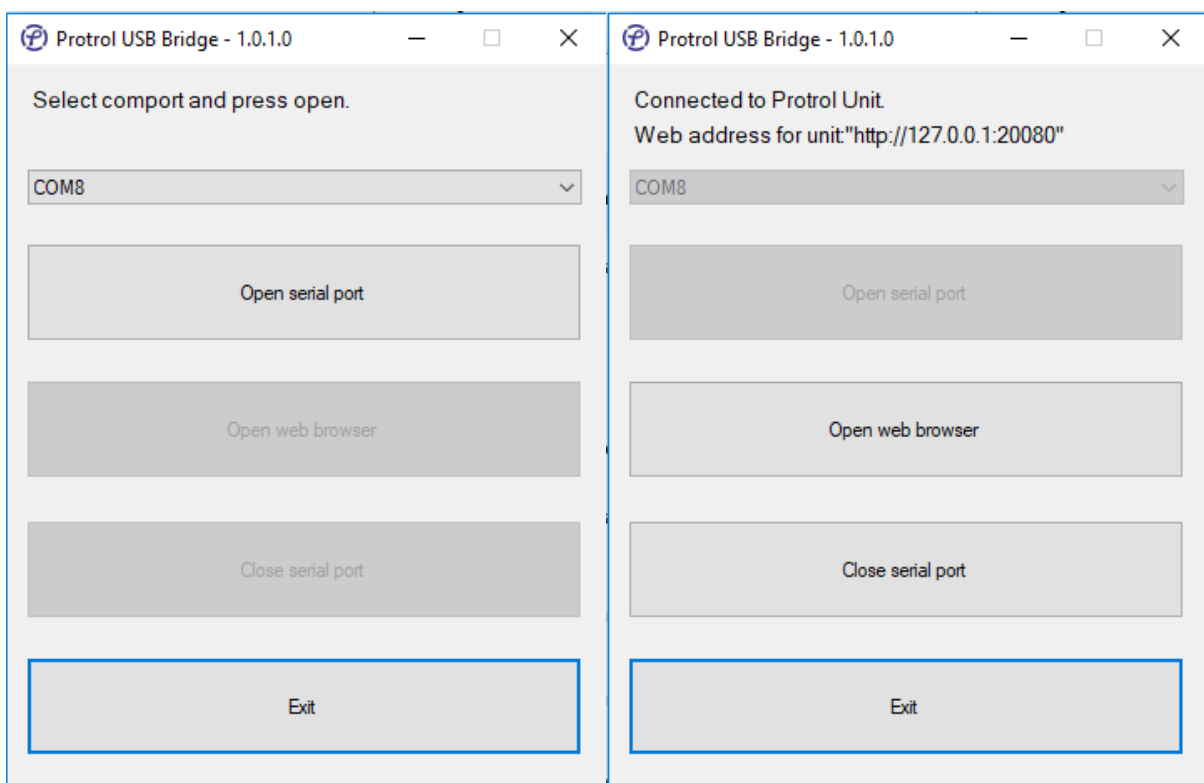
Protrol USB Bridge - 1.0.1.0

Select comport and press open.

COM8

Open serial port

Open web browser

Close serial port

Exit

Protrol USB Bridge - 1.0.1.0

Connected to Protrol Unit.

Web address for unit:"http://127.0.0.1:20080"

COM8

Open serial port

Open web browser

Close serial port

Exit